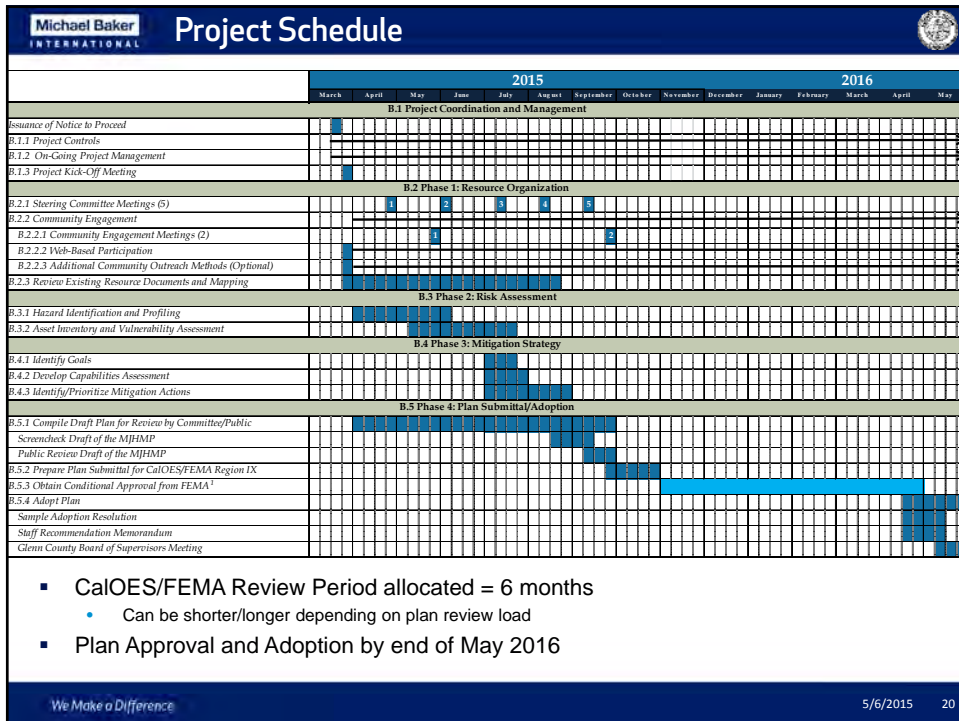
Michael Baker INTERNATIONAL

Project Schedule

| | 2015 | | | | | | | | | | 2016 | | | | |
|---|---|---|---|---|---|---|---|---|---|---|---|---|---|---|---|
| | March | April | May | June | July | August | September | October | November | December | January | February | March | April | May |
| B.1 Project Coordination and Management | | | | | | | | | | | | | | | |
| Issuance of Notice to Proceed | | | | | | | | | | | | | | | |
| B.1.1 Project Controls | | | | | | | | | | | | | | | |
| B.1.2 On-Going Project Management | | | | | | | | | | | | | | | |
| B.1.3 Project Kick-Off Meeting | | | | | | | | | | | | | | | |
| B.2 Phase 1: Resource Organization | | | | | | | | | | | | | | | |
| B.2.1 Steering Committee Meetings (5) | | 1 | 2 | | 3 | 4 | 5 | | | | | | | | |
| B.2.2 Community Engagement | | | | | | | | | | | | | | | |
| B.2.2.1 Community Engagement Meetings (2) | | | 1 | | | | 2 | | | | | | | | |
| B.2.2.2 Web-Based Participation | | | | | | | | | | | | | | | |
| B.2.2.3 Additional Community Outreach Methods (Optional) | | | | | | | | | | | | | | | |
| B.2.3 Review Existing Resource Documents and Mapping | | | | | | | | | | | | | | | |
| B.3 Phase 2: Risk Assessment | | | | | | | | | | | | | | | |
| B.3.1 Hazard Identification and Profiling | | | | | | | | | | | | | | | |
| B.3.2 Asset Inventory and Vulnerability Assessment | | | | | | | | | | | | | | | |
| B.4 Phase 3: Mitigation Strategy | | | | | | | | | | | | | | | |
| B.4.1 Identify Goals | | | | | | | | | | | | | | | |
| B.4.2 Develop Capabilities Assessment | | | | | | | | | | | | | | | |
| B.4.3 Identify/Prioritize Mitigation Actions | | | | | | | | | | | | | | | |
| B.5 Phase 4: Plan Submittal/Adoption | | | | | | | | | | | | | | | |
| B.5.1 Compile Draft Plan for Review by Committee/Public | | | | | | | | | | | | | | | |
| Screencheck Draft of the MJHMP | | | | | | | | | | | | | | | |
| Public Review Draft of the MJHMP | | | | | | | | | | | | | | | |
| B.5.2 Prepare Plan Submittal for CalOES/FEMA Region IX | | | | | | | | | | | | | | | |
| B.5.3 Obtain Conditional Approval from FEMA$^1$ | | | | | | | | | | | | | | | |
| B.5.4 Adopt Plan | | | | | | | | | | | | | | | |
| Sample Adoption Resolution | | | | | | | | | | | | | | | |
| Staff Recommendation Memorandum | | | | | | | | | | | | | | | |
| Glenn County Board of Supervisors Meeting | | | | | | | | | | | | | | | |

- CalOES/FEMA Review Period allocated = 6 months
  - Can be shorter/longer depending on plan review load
- Plan Approval and Adoption by end of May 2016

We Make a Difference

5/6/2015 20